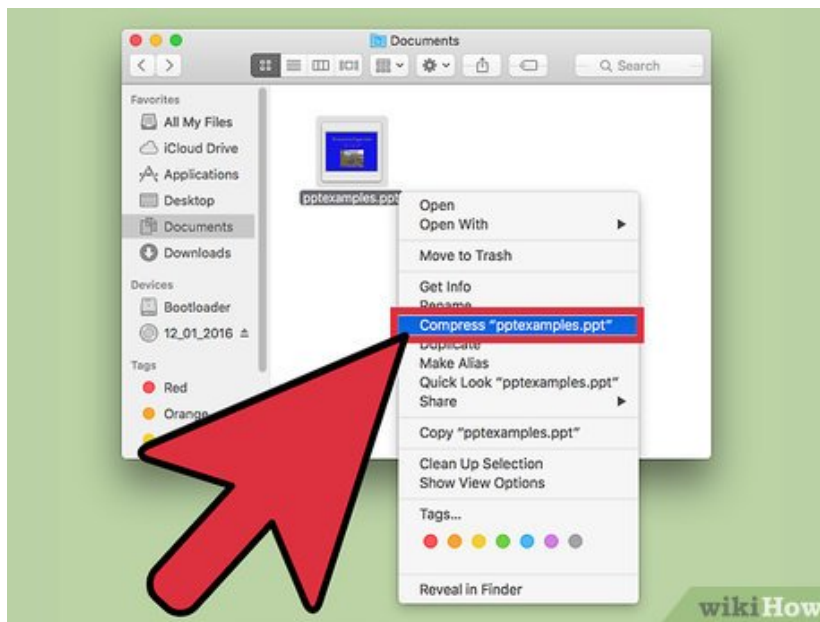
Documents

Search

Favorites
All My Files
iCloud Drive
Applications
Desktop
Documents
Downloads

Devices
Bootloader
12_01_2016

Tags
Red
Orange

pptexamples.ppt

Open
Open With
Move to Trash
Get Info
Rename
Compress "pptexamples.ppt"
Duplicate
Make Alias
Quick Look "pptexamples.ppt"
Share
Copy "pptexamples.ppt"
Clean Up Selection
Show View Options
Tags...
Reveal in Finder

wikiHow